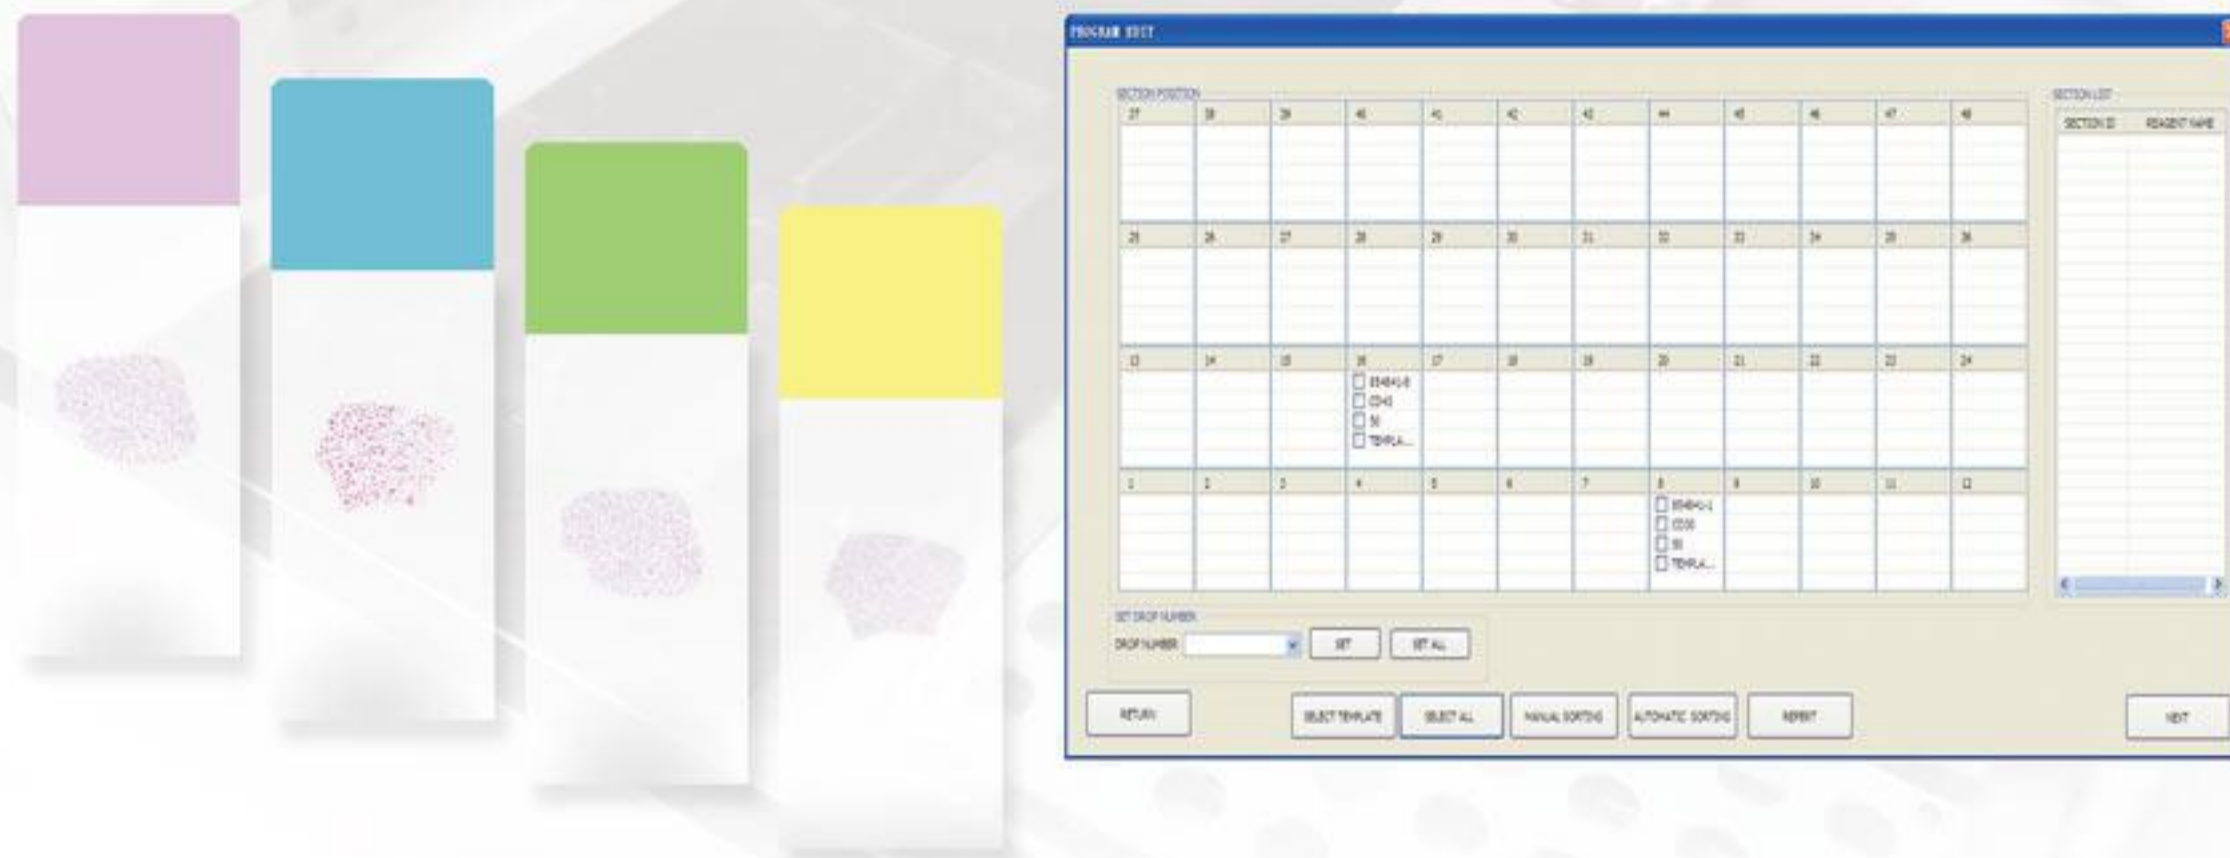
PROGRAM EDIT

SECTION POSITION

| 37 | 38 | 39 | 40 | 41 | 42 | 43 | 44 | 45 | 46 | 47 | 48 |
|---|---|---|---|---|---|---|---|---|---|---|---|
| 25 | 26 | 27 | 28 | 29 | 30 | 31 | 32 | 33 | 34 | 35 | 36 |
| 13 | 14 | 15 | 16 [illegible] CD45 50 TEMPLA... | 17 | 18 | 19 | 20 | 21 | 22 | 23 | 24 |
| 1 | 2 | 3 | 4 | 5 | 6 | 7 | 8 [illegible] CD30 50 TEMPLA... | 9 | 10 | 11 | 12 |

SECTION LIST

| SECTION ID | REAGENT NAME |
|---|---|

SET DROP NUMBER
DROP NUMBER
SET
SET ALL

RETURN
SELECT TEMPLATE
SELECT ALL
MANUAL SORTING
AUTOMATIC SORTING
REPORT
NEXT